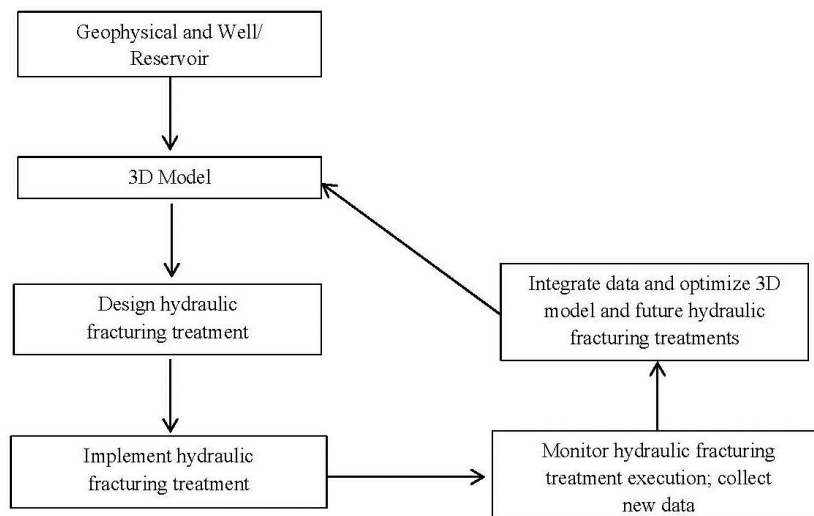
Geophysical and Well/ Reservoir

3D Model

Design hydraulic fracturing treatment

Implement hydraulic fracturing treatment

Monitor hydraulic fracturing treatment execution; collect new data

Integrate data and optimize 3D model and future hydraulic fracturing treatments